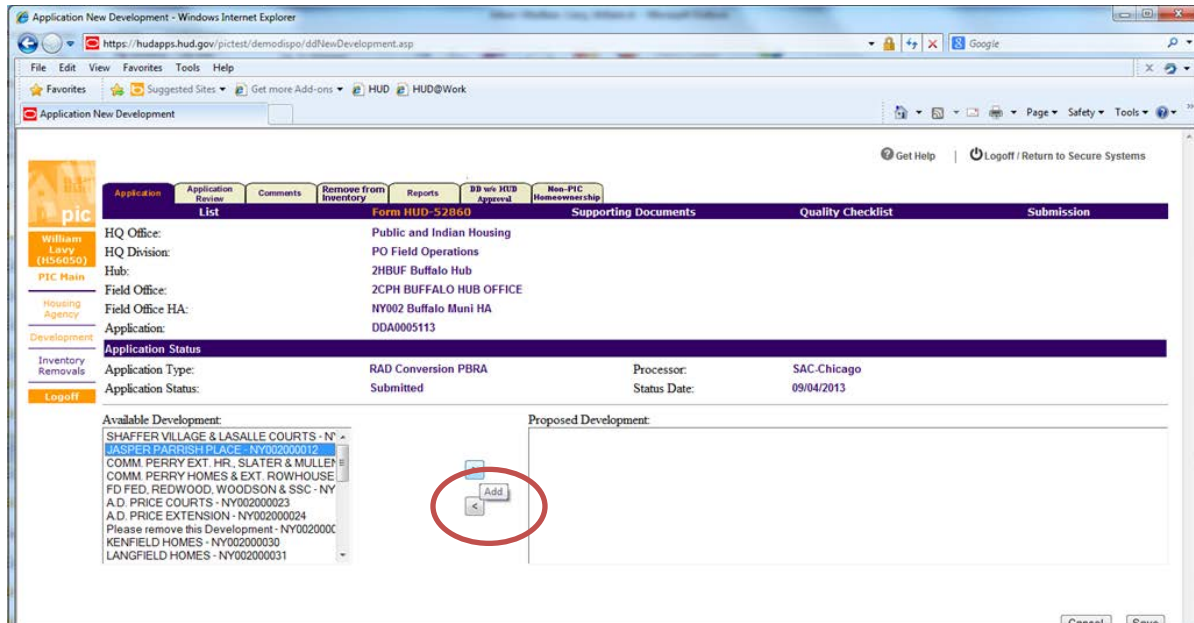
Application New Development - Windows Internet Explorer

https://hudapps.hud.gov/pictest/demodispo/ddNewDevelopment.asp

Google

File Edit View Favorites Tools Help

Favorites Suggested Sites Get more Add-ons HUD HUD@Work

Application New Development

Page Safety Tools

Get Help | Logoff / Return to Secure Systems

pic

Application | Application Review | Comments | Remove from Inventory | Reports | DD w/o HUD Approval | Non-PIC Homeownership

List | Form HUD-52860 | Supporting Documents | Quality Checklist | Submission

William Lavy (H56050)

PIC Main

Housing Agency

Development

Inventory Removals

Logoff

HQ Office: Public and Indian Housing
HQ Division: PO Field Operations
Hub: 2HBUF Buffalo Hub
Field Office: 2CPH BUFFALO HUB OFFICE
Field Office HA: NY002 Buffalo Muni HA
Application: DDA0005113

Application Status

Application Type: RAD Conversion PBRA
Processor: SAC-Chicago
Application Status: Submitted
Status Date: 09/04/2013

Available Development:
SHAFFER VILLAGE & LASALLE COURTS - NY
JASPER PARRISH PLACE - NY002000012
COMM. PERRY EXT. HR., SLATER & MULLEN
COMM. PERRY HOMES & EXT. ROWHOUSE
FD FED, REDWOOD, WOODSON & SSC - NY
A.D. PRICE COURTS - NY002000023
A.D. PRICE EXTENSION - NY002000024
Please remove this Development - NY002000C
KENFIELD HOMES - NY002000030
LANGFIELD HOMES - NY002000031

Add

<

Proposed Development:

Cancel Save